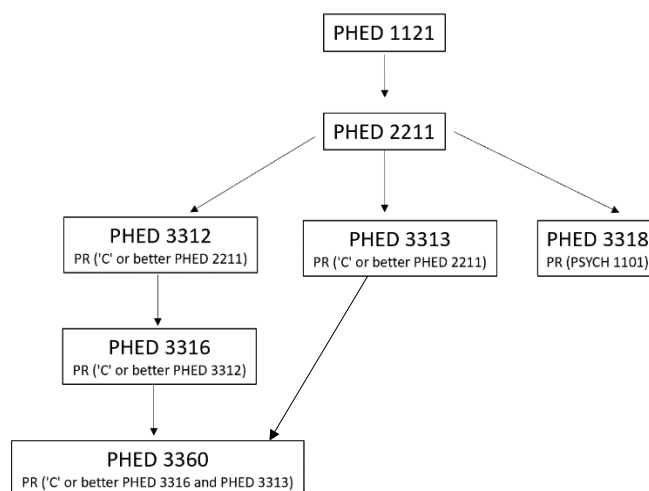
PHED 1121

PHED 2211

PHED 3312
PR ('C' or better PHED 2211)

PHED 3313
PR ('C' or better PHED 2211)

PHED 3318
PR (PSYCH 1101)

PHED 3316
PR ('C' or better PHED 3312)

PHED 3360
PR ('C' or better PHED 3316 and PHED 3313)